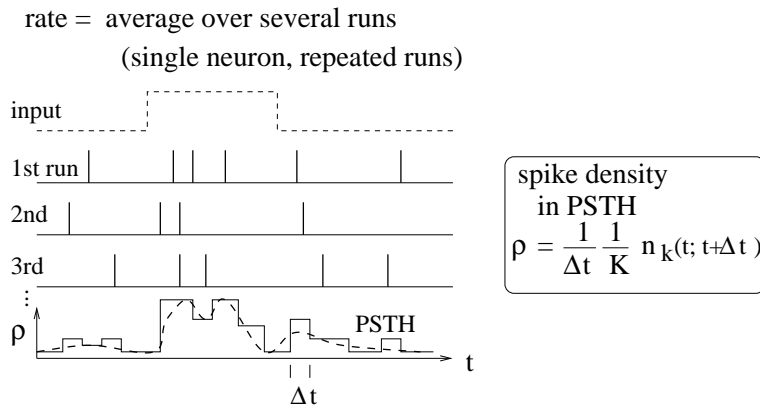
rate = average over several runs
(single neuron, repeated runs)

input

1st run

2nd

3rd

⋮

$\rho$

PSTH

t

$\Delta t$

spike density
in PSTH
$\rho = \frac{1}{\Delta t} \frac{1}{K} n_K(t; t+\Delta t)$